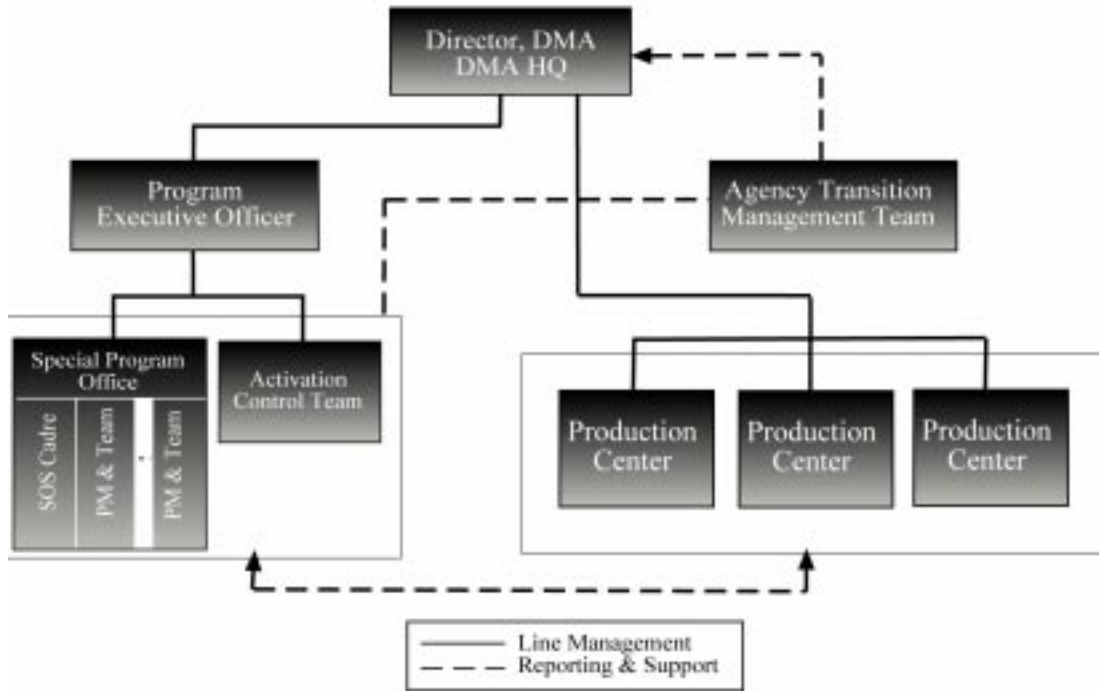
Director, DMA
DMA HQ

Program
Executive Officer

Agency Transition
Management Team

Special Program
Office

SOS Cadre

PM & Team

PM & Team

Activation
Control Team

Production
Center

Production
Center

Production
Center

Line Management
Reporting & Support